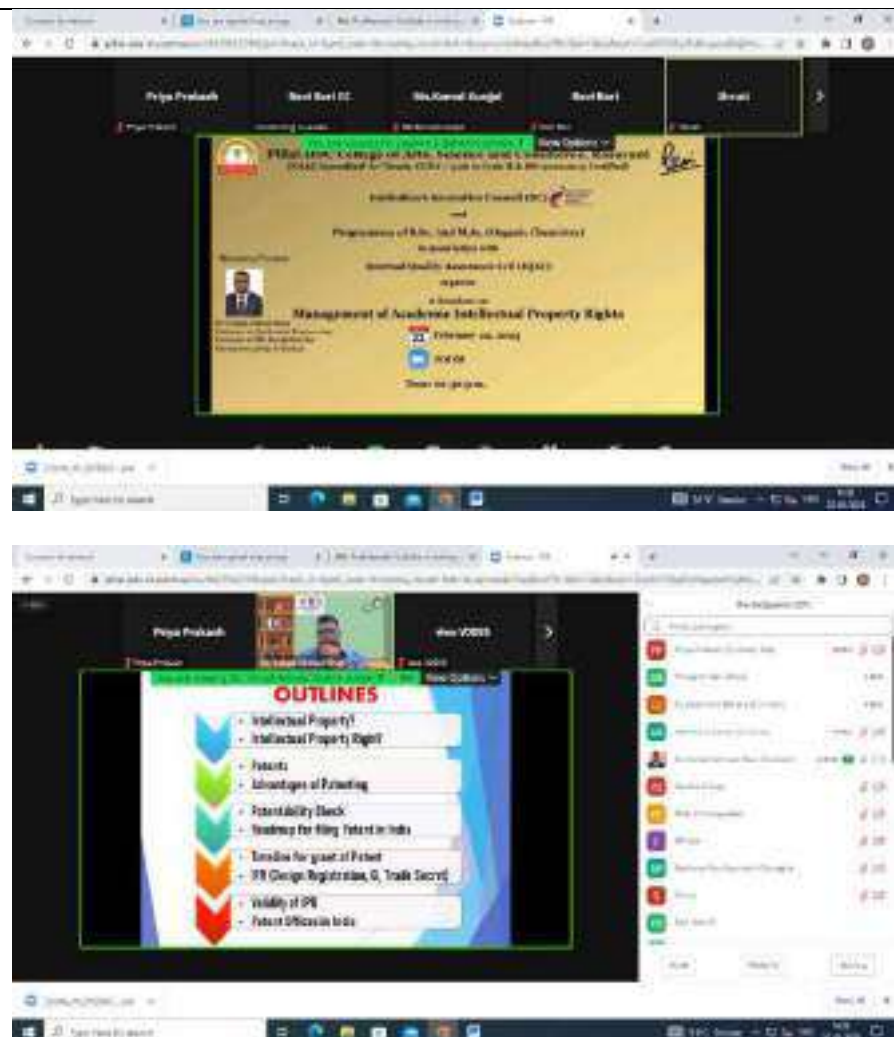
Priya Prakash

Ravi Ravi CC

Ms.Kamal Gurjal

Ravi Ravi

Shruti

View Options

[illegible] College of Arts, Science and Commerce, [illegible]

Institution's Innovation Council (IIC)

and

Programme of B.Sc. and M.Sc. (Organic Chemistry)

in association with

Internal Quality Assurance Cell (IQAC)

organise

a Session on

Management of Academic Intellectual Property Rights

February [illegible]

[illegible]

Time: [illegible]

Priya Prakash

View Options

OUTLINES

Intellectual Property?

Intellectual Property Right?

Patents

Advantages of Patenting

Patentability Check

Roadmap for filing Patent in India

Timeline for grant of Patent

IPR (Design Registration, GI, Trade Secret)

Validity of IPR

Patent Offices in India

Type here to search